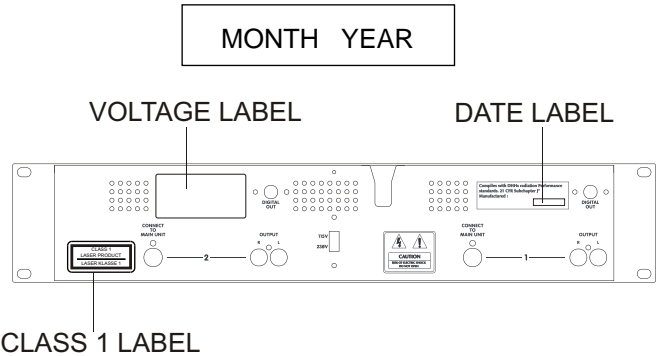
MONTH YEAR

VOLTAGE LABEL

DATE LABEL

DIGITAL OUT

Complies with DHHs radiation Performance standards. 21 CFR Subchapter J" Manufactured :

DIGITAL OUT

CLASS 1 LASER PRODUCT LASER KLASSE 1

CONNECT TO MAIN UNIT

2

OUTPUT R L

115V

230V

CAUTION
RISK OF ELECTRIC SHOCK DO NOT OPEN

CONNECT TO MAIN UNIT

1

OUTPUT R L

CLASS 1 LABEL